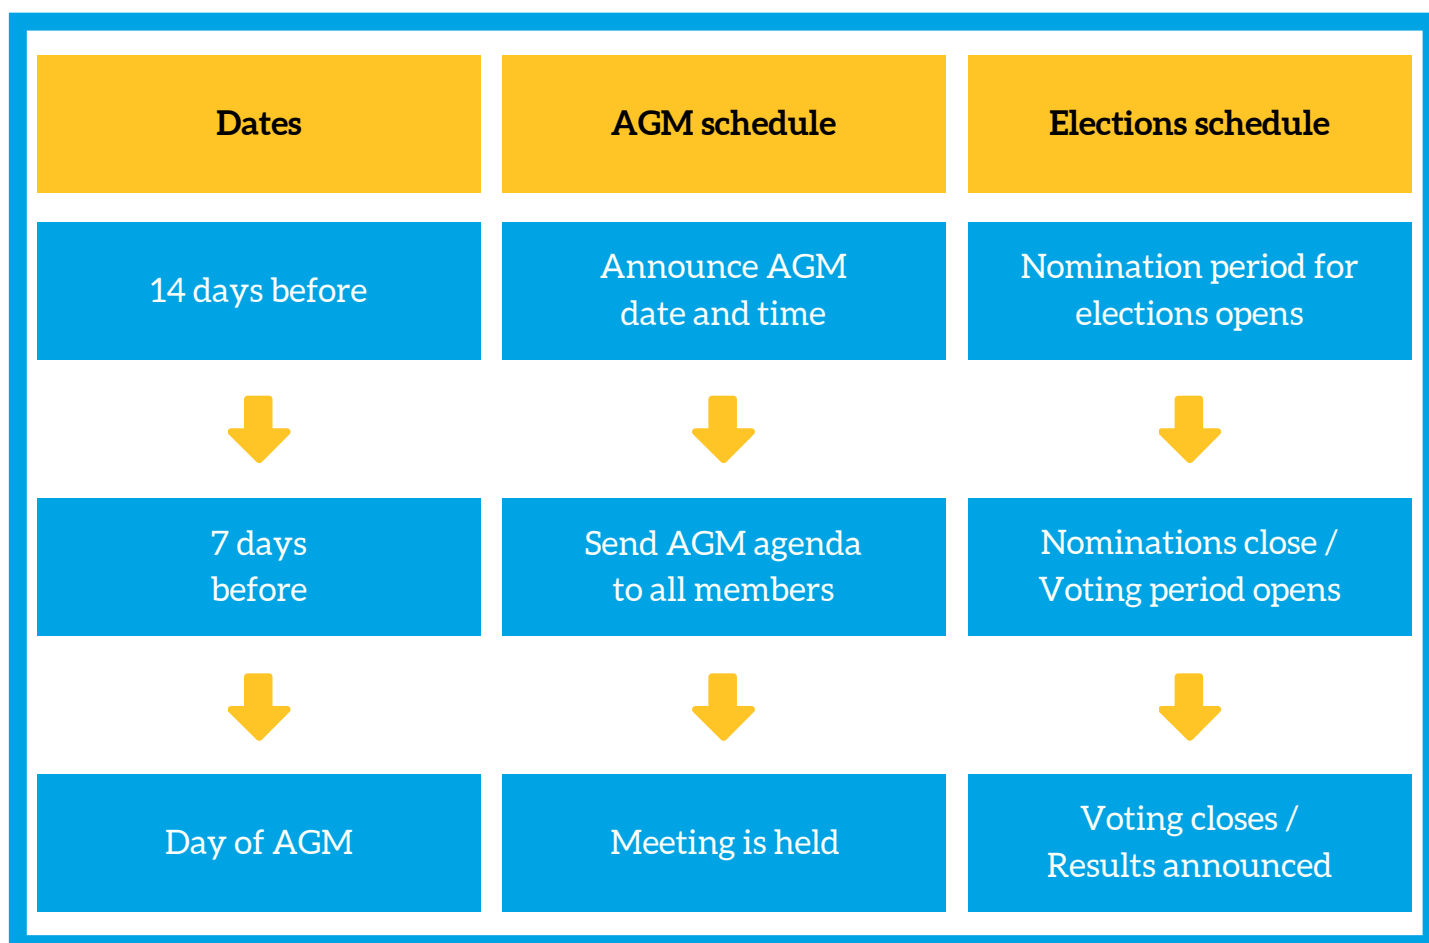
| Dates | AGM schedule | Elections schedule |
|---|---|---|
| 14 days before | Announce AGM date and time | Nomination period for elections opens |
| 7 days before | Send AGM agenda to all members | Nominations close / Voting period opens |
| Day of AGM | Meeting is held | Voting closes / Results announced |